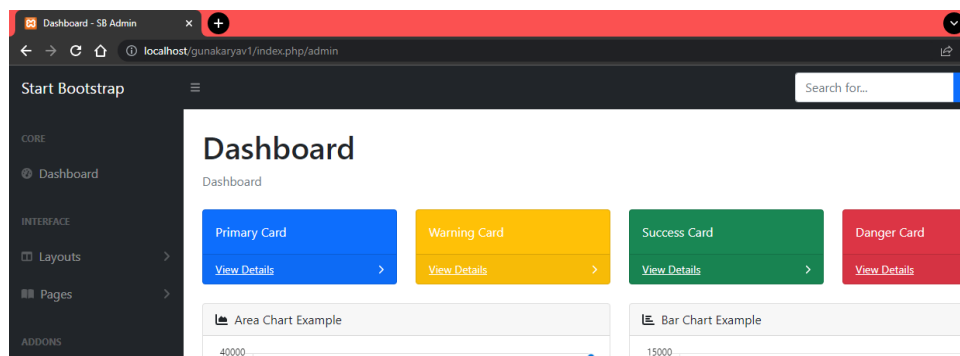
Dashboard - SB Admin

localhost/gunakaryav1/index.php/admin

Start Bootstrap

Search for...

CORE

Dashboard

INTERFACE

Layouts

Pages

ADDONS

Dashboard

Dashboard

Primary Card

View Details

Warning Card

View Details

Success Card

View Details

Danger Card

View Details

Area Chart Example

40000

Bar Chart Example

15000